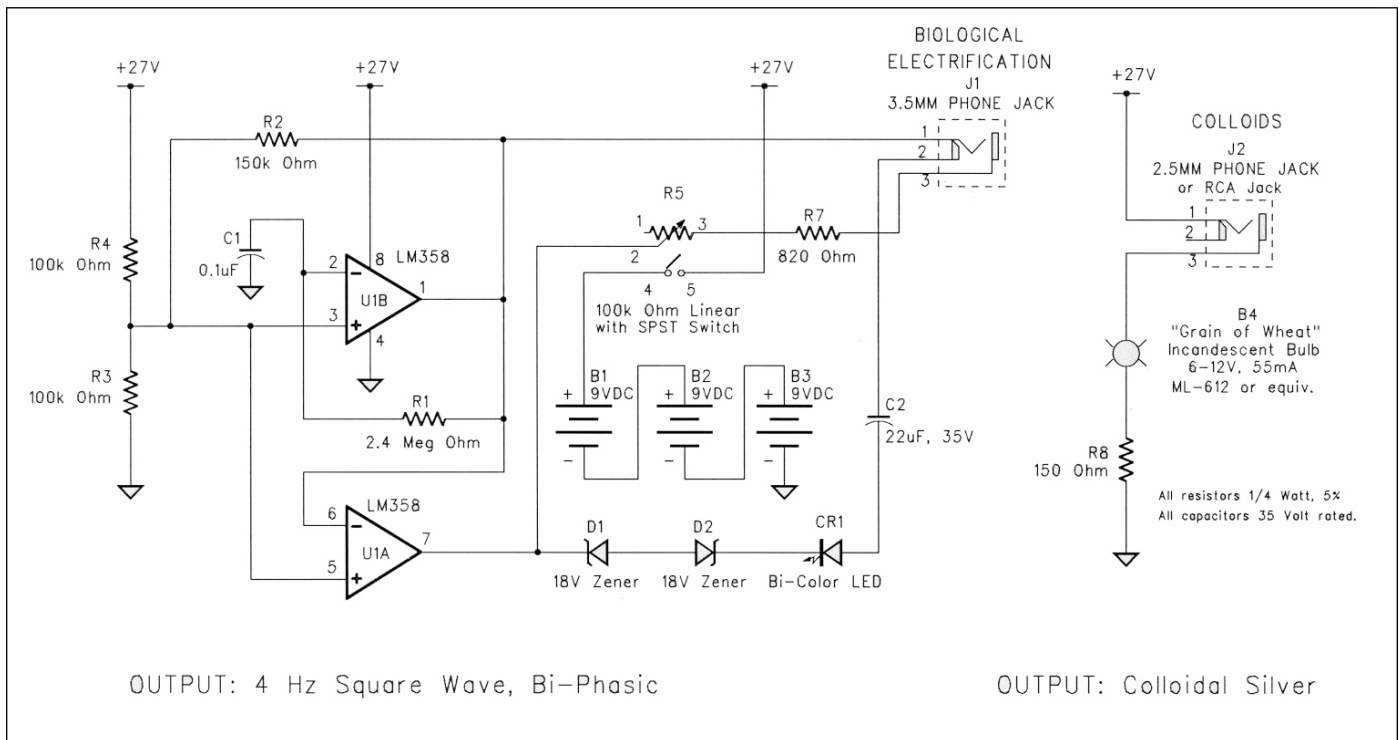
+27V

+27V

+27V

BIOLOGICAL ELECTRIFICATION
J1
3.5MM PHONE JACK

+27V

COLLOIDS
J2
2.5MM PHONE JACK
or RCA Jack

R2
150k Ohm

1
2
3

R5
1
3
2
4
5

R7
820 Ohm

100k Ohm Linear
with SPST Switch

1
2
3

R4
100k Ohm

C1
0.1uF

2
8
LM358
U1B
1
3
4

R3
100k Ohm

R1
2.4 Meg Ohm

B1
9VDC

B2
9VDC

B3
9VDC

C2
22uF, 35V

B4
"Grain of Wheat"
Incandescent Bulb
6-12V, 55mA
ML-612 or equiv.

R8
150 Ohm

All resistors 1/4 Watt, 5%
All capacitors 35 Volt rated.

LM358
6
U1A
7
5

D1
18V Zener

D2
18V Zener

CR1
Bi-Color LED

OUTPUT: 4 Hz Square Wave, Bi-Phasic

OUTPUT: Colloidal Silver